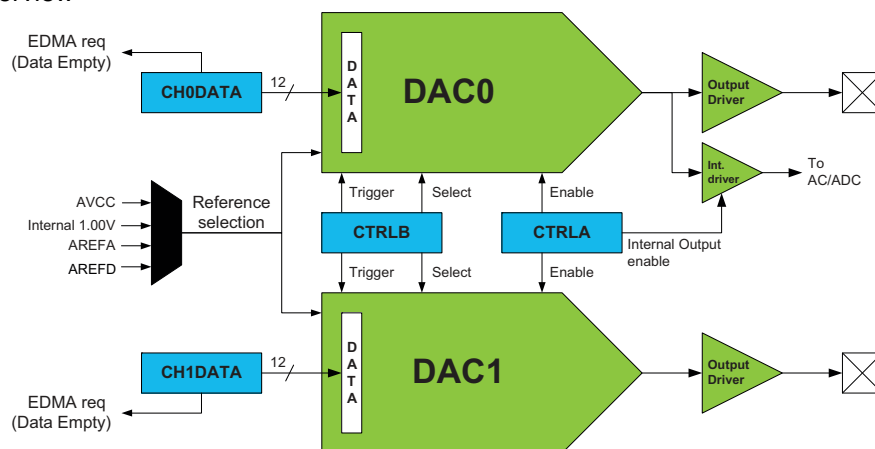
EDMA req
(Data Empty)

CH0DATA

12

D
A
T
A

DAC0

Output Driver

Int. driver

To
AC/ADC

AVCC
Internal 1.00V
AREFA
AREFD

Reference selection

Trigger
Select
Enable

CTRLB

CTRLA

Internal Output enable

Trigger
Select
Enable

CH1DATA

12

D
A
T
A

DAC1

Output Driver

EDMA req
(Data Empty)